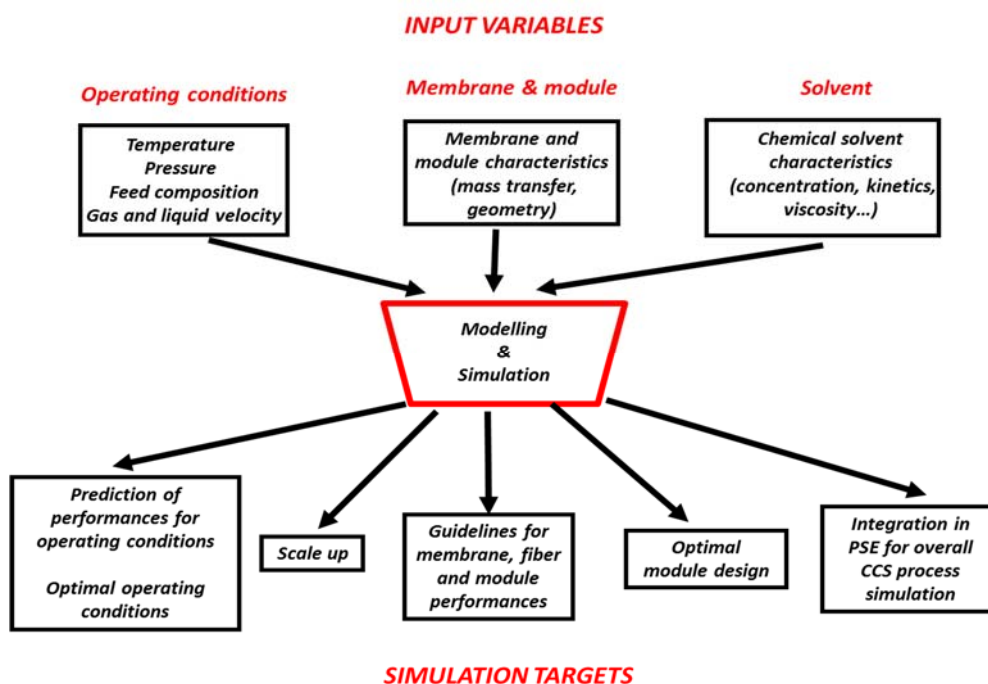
INPUT VARIABLES

Operating conditions

Membrane & module

Solvent

Temperature
Pressure
Feed composition
Gas and liquid velocity

Membrane and module characteristics (mass transfer, geometry)

Chemical solvent characteristics (concentration, kinetics, viscosity...)

Modelling
&
Simulation

Prediction of performances for operating conditions

Optimal operating conditions

Scale up

Guidelines for membrane, fiber and module performances

Optimal module design

Integration in PSE for overall CCS process simulation

SIMULATION TARGETS